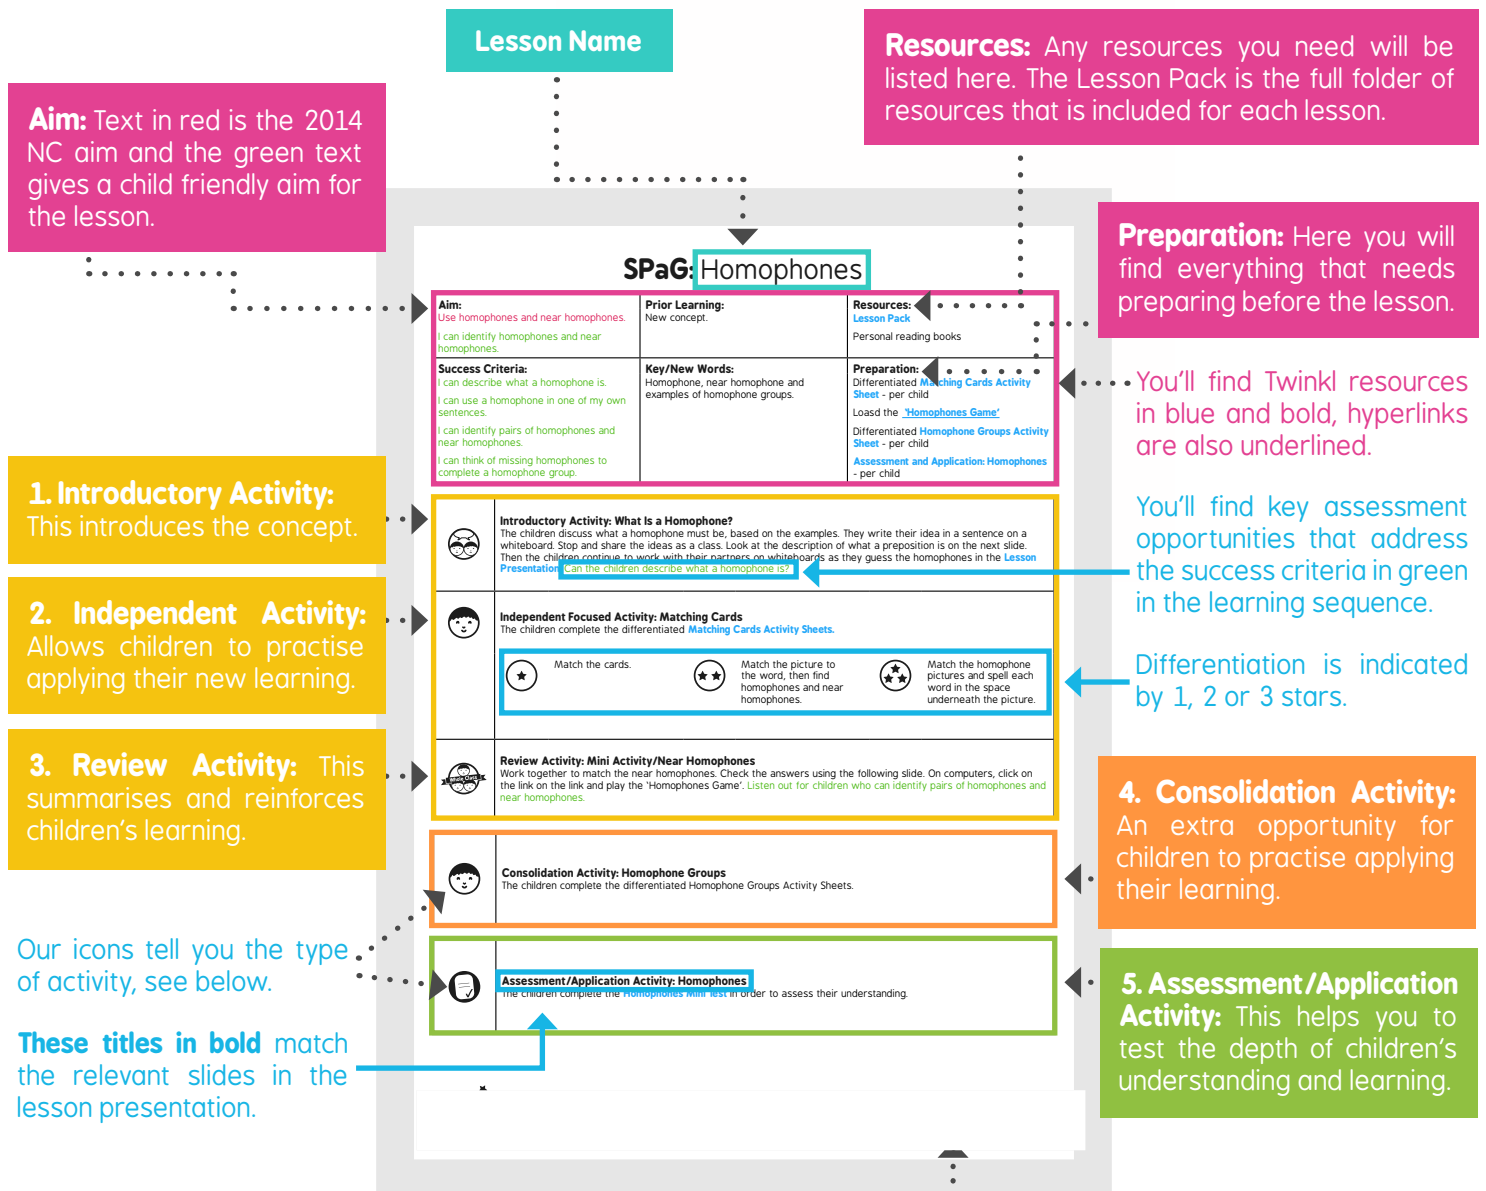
Lesson Name

Resources: Any resources you need will be listed here. The Lesson Pack is the full folder of resources that is included for each lesson.

Aim: Text in red is the 2014 NC aim and the green text gives a child friendly aim for the lesson.

Preparation: Here you will find everything that needs preparing before the lesson.

SPaG: Homophones

| Aim: Use homophones and near homophones. I can identify homophones and near homophones. | Prior Learning: New concept. | Resources: Lesson Pack Personal reading books |
|---|---|---|
| Success Criteria: I can describe what a homophone is. I can use a homophone in one of my own sentences. I can identify pairs of homophones and near homophones. I can think of missing homophones to complete a homophone group. | Key/New Words: Homophone, near homophone and examples of homophone groups. | Preparation: Differentiated Matching Cards Activity Sheet - per child Loasd the 'Homophones Game' Differentiated Homophone Groups Activity Sheet - per child Assessment and Application: Homophones - per child |

You'll find Twinkl resources in blue and bold, hyperlinks are also underlined.

1. Introductory Activity: This introduces the concept.

Introductory Activity: What Is a Homophone?
The children discuss what a homophone must be, based on the examples. They write their idea in a sentence on a whiteboard. Stop and share the ideas as a class. Look at the description of what a preposition is on the next slide. Then the children continue to work with their partners on whiteboards as they guess the homophones in the Lesson Presentation. Can the children describe what a homophone is?

You'll find key assessment opportunities that address the success criteria in green in the learning sequence.

2. Independent Activity: Allows children to practise applying their new learning.

Independent Focused Activity: Matching Cards
The children complete the differentiated Matching Cards Activity Sheets.

Match the cards.
Match the picture to the word, then find homophones and near homophones.
Match the homophone pictures and spell each word in the space underneath the picture.

Differentiation is indicated by 1, 2 or 3 stars.

3. Review Activity: This summarises and reinforces children's learning.

Review Activity: Mini Activity/Near Homophones
Work together to match the near homophones. Check the answers using the following slide. On computers, click on the link and play the 'Homophones Game'. Listen out for children who can identify pairs of homophones and near homophones.

4. Consolidation Activity: An extra opportunity for children to practise applying their learning.

Consolidation Activity: Homophone Groups
The children complete the differentiated Homophone Groups Activity Sheets.

Our icons tell you the type of activity, see below.

Assessment/Application Activity: Homophones
The children complete the Homophones Mini Test in order to assess their understanding.

5. Assessment/Application Activity: This helps you to test the depth of children's understanding and learning.

These titles in bold match the relevant slides in the lesson presentation.